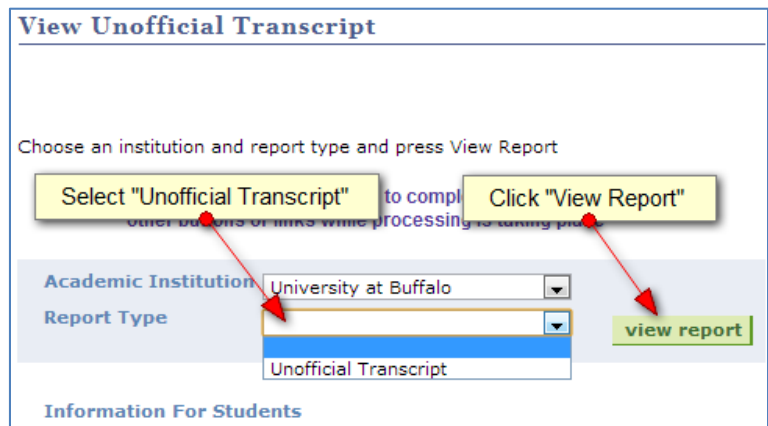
View Unofficial Transcript

Choose an institution and report type and press View Report

Select "Unofficial Transcript"

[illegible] to compl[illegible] other buttons or links while processing is taking place

Click "View Report"

Academic Institution | University at Buffalo

Report Type

view report

Unofficial Transcript

Information For Students